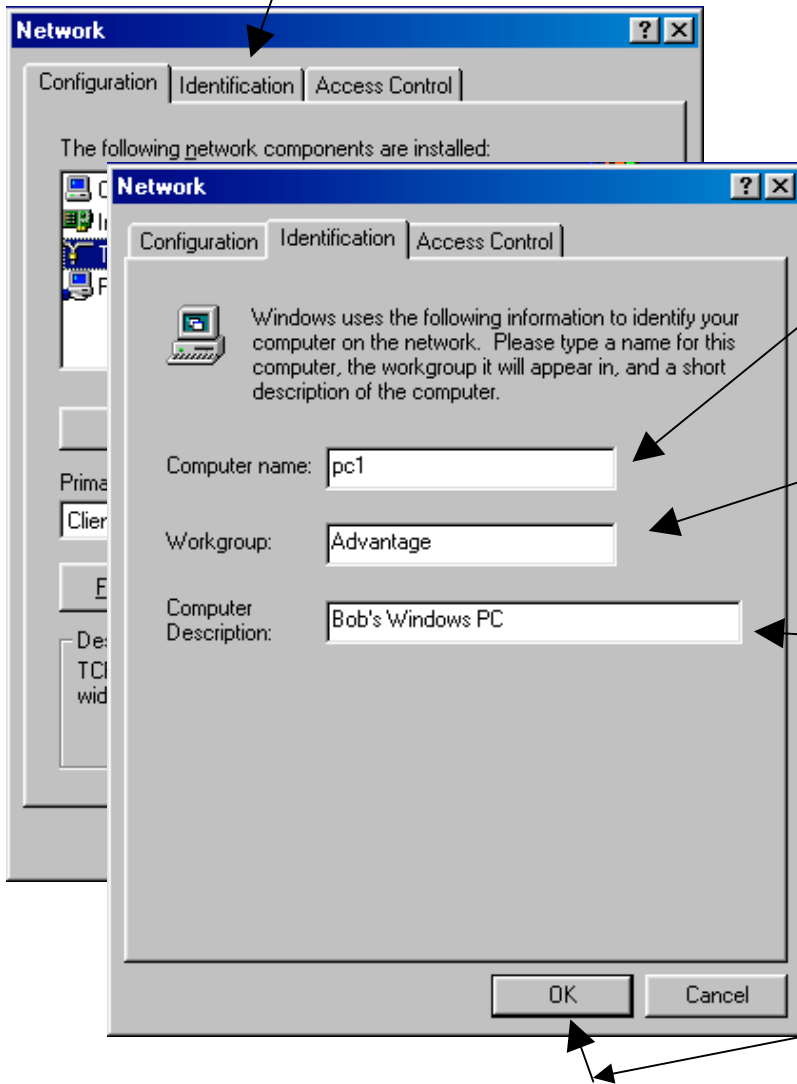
Network

Configuration | Identification | Access Control

The following network components are installed:

C
In
T
F

Prima
Clier

F

Des
TCI
wid

Network

Configuration | Identification | Access Control

Windows uses the following information to identify your computer on the network. Please type a name for this computer, the workgroup it will appear in, and a short description of the computer.

Computer name: pc1

Workgroup: Advantage

Computer Description: Bob's Windows PC

OK

Cancel